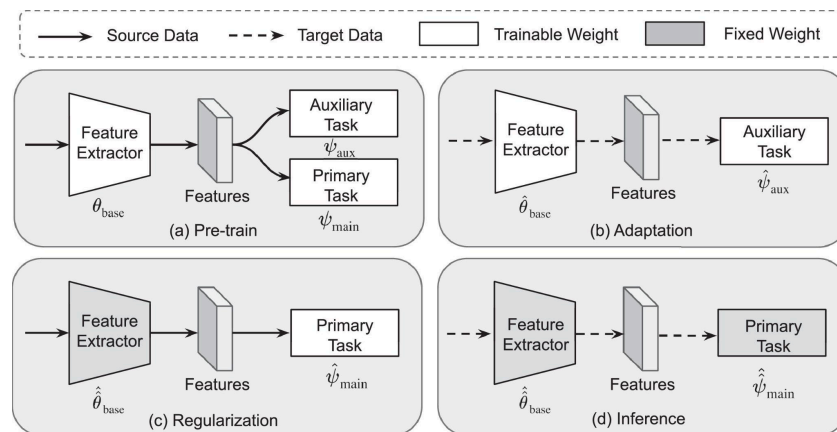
Source Data
Target Data
Trainable Weight
Fixed Weight

Feature Extractor
$\theta_{\text{base}}$
Features
Auxiliary Task
$\psi_{\text{aux}}$
Primary Task
$\psi_{\text{main}}$
(a) Pre-train

Feature Extractor
$\hat{\theta}_{\text{base}}$
Features
Auxiliary Task
$\hat{\psi}_{\text{aux}}$
(b) Adaptation

Feature Extractor
$\hat{\hat{\theta}}_{\text{base}}$
Features
Primary Task
$\hat{\psi}_{\text{main}}$
(c) Regularization

Feature Extractor
$\hat{\hat{\theta}}_{\text{base}}$
Features
Primary Task
$\hat{\hat{\psi}}_{\text{main}}$
(d) Inference